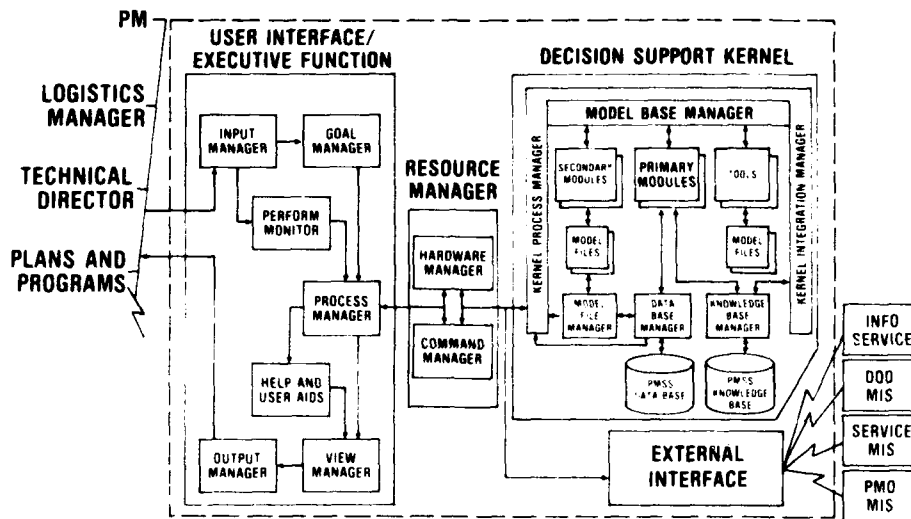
PM

LOGISTICS MANAGER

TECHNICAL DIRECTOR

PLANS AND PROGRAMS

USER INTERFACE/ EXECUTIVE FUNCTION

INPUT MANAGER

GOAL MANAGER

PERFORM MONITOR

PROCESS MANAGER

HELP AND USER AIDS

OUTPUT MANAGER

VIEW MANAGER

RESOURCE MANAGER

HARDWARE MANAGER

COMMAND MANAGER

DECISION SUPPORT KERNEL

MODEL BASE MANAGER

KERNEL PROCESS MANAGER

KERNEL INTEGRATION MANAGER

SECONDARY MODULES

PRIMARY MODULES

TOOLS

MODEL FILES

MODEL FILES

MODEL FILE MANAGER

DATA BASE MANAGER

KNOWLEDGE BASE MANAGER

PMSS DATA BASE

PMSS KNOWLEDGE BASE

EXTERNAL INTERFACE

INFO SERVICE

DOD MIS

SERVICE MIS

PMO MIS